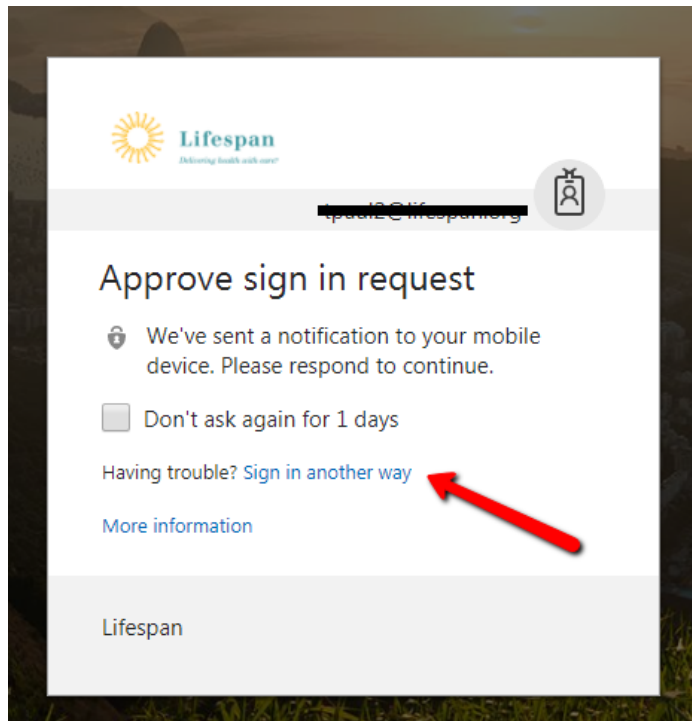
Lifespan
Delivering health with care

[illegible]

Approve sign in request

We've sent a notification to your mobile device. Please respond to continue.

Don't ask again for 1 days

Having trouble? Sign in another way

More information

Lifespan